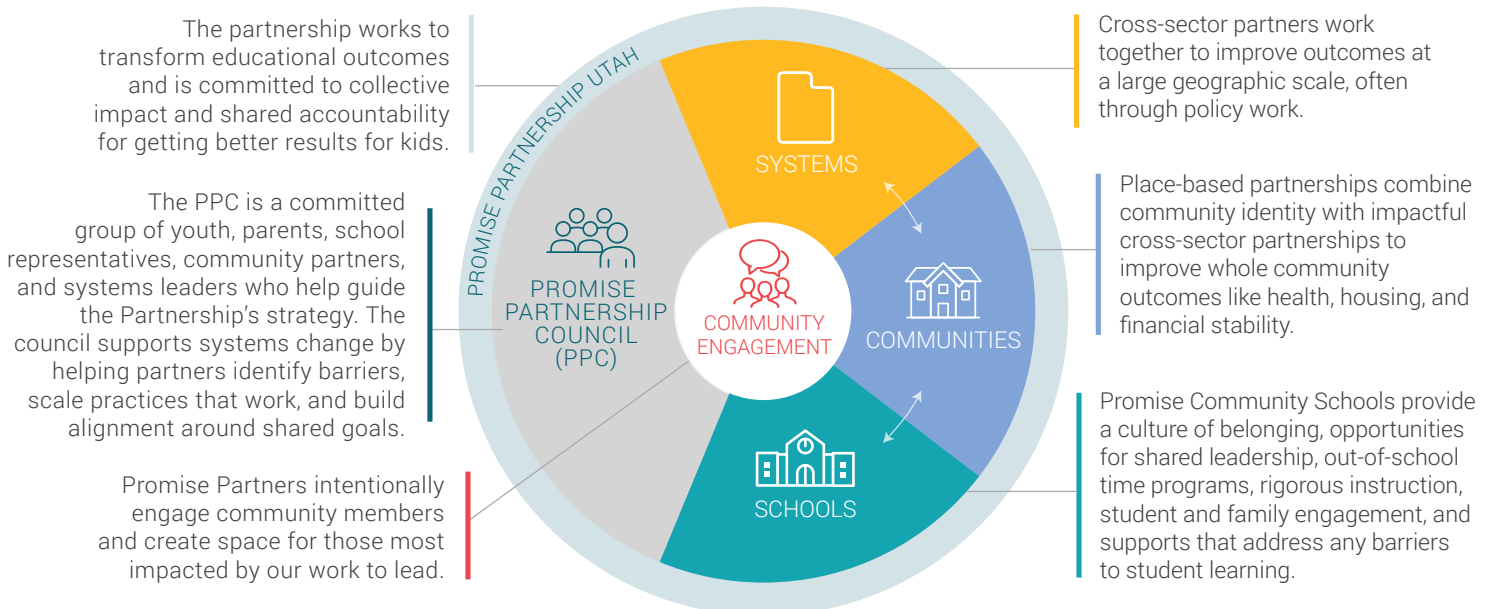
The partnership works to transform educational outcomes and is committed to collective impact and shared accountability for getting better results for kids.

The PPC is a committed group of youth, parents, school representatives, community partners, and systems leaders who help guide the Partnership's strategy. The council supports systems change by helping partners identify barriers, scale practices that work, and build alignment around shared goals.

Promise Partners intentionally engage community members and create space for those most impacted by our work to lead.

PROMISE PARTNERSHIP UTAH

PROMISE PARTNERSHIP COUNCIL (PPC)

COMMUNITY ENGAGEMENT

SYSTEMS

COMMUNITIES

SCHOOLS

Cross-sector partners work together to improve outcomes at a large geographic scale, often through policy work.

Place-based partnerships combine community identity with impactful cross-sector partnerships to improve whole community outcomes like health, housing, and financial stability.

Promise Community Schools provide a culture of belonging, opportunities for shared leadership, out-of-school time programs, rigorous instruction, student and family engagement, and supports that address any barriers to student learning.